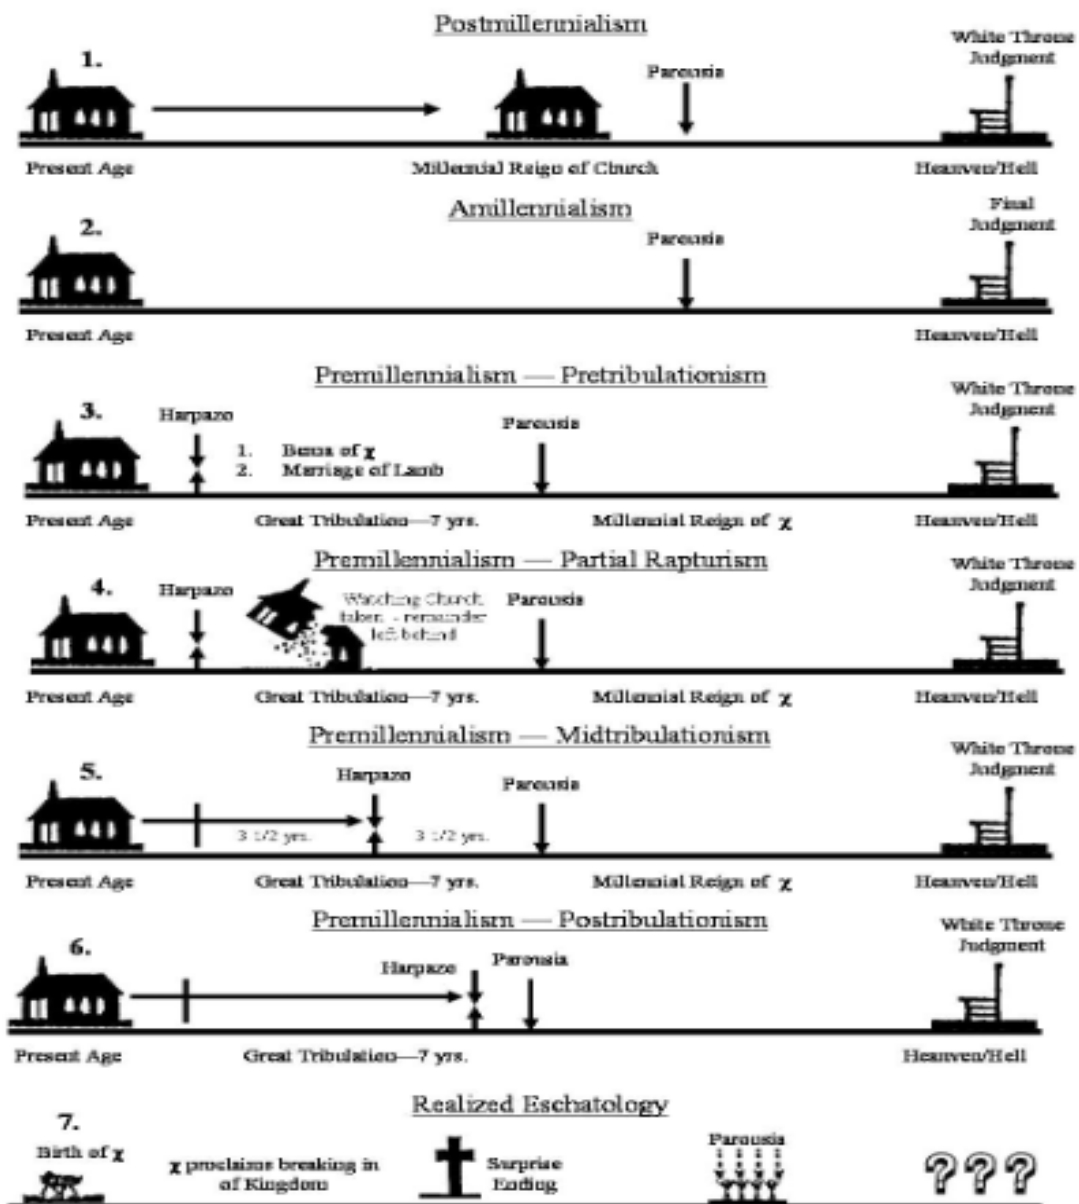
Postmillennialism

1.

Parousia

White Throne Judgment

Present Age

Millennial Reign of Church

Heaven/Hell

Amillennialism

2.

Parousia

Final Judgment

Present Age

Heaven/Hell

Premillennialism — Pretribulationism

3.

Harpazo

1. Bema of χ
2. Marriage of Lamb

Parousia

White Throne Judgment

Present Age

Great Tribulation—7 yrs.

Millennial Reign of χ

Heaven/Hell

Premillennialism — Partial Rapturism

4.

Harpazo

Watching Church taken - remainder left behind

Parousia

White Throne Judgment

Present Age

Great Tribulation—7 yrs.

Millennial Reign of χ

Heaven/Hell

Premillennialism — Midtribulationism

5.

Harpazo

Parousia

White Throne Judgment

3 1/2 yrs.

3 1/2 yrs.

Present Age

Great Tribulation—7 yrs.

Millennial Reign of χ

Heaven/Hell

Premillennialism — Postribulationism

6.

Harpazo

Parousia

White Throne Judgment

Present Age

Great Tribulation—7 yrs.

Heaven/Hell

Realized Eschatology

7.

Birth of χ

χ proclaims breaking in of Kingdom

Surprise Ending

Parousia

???